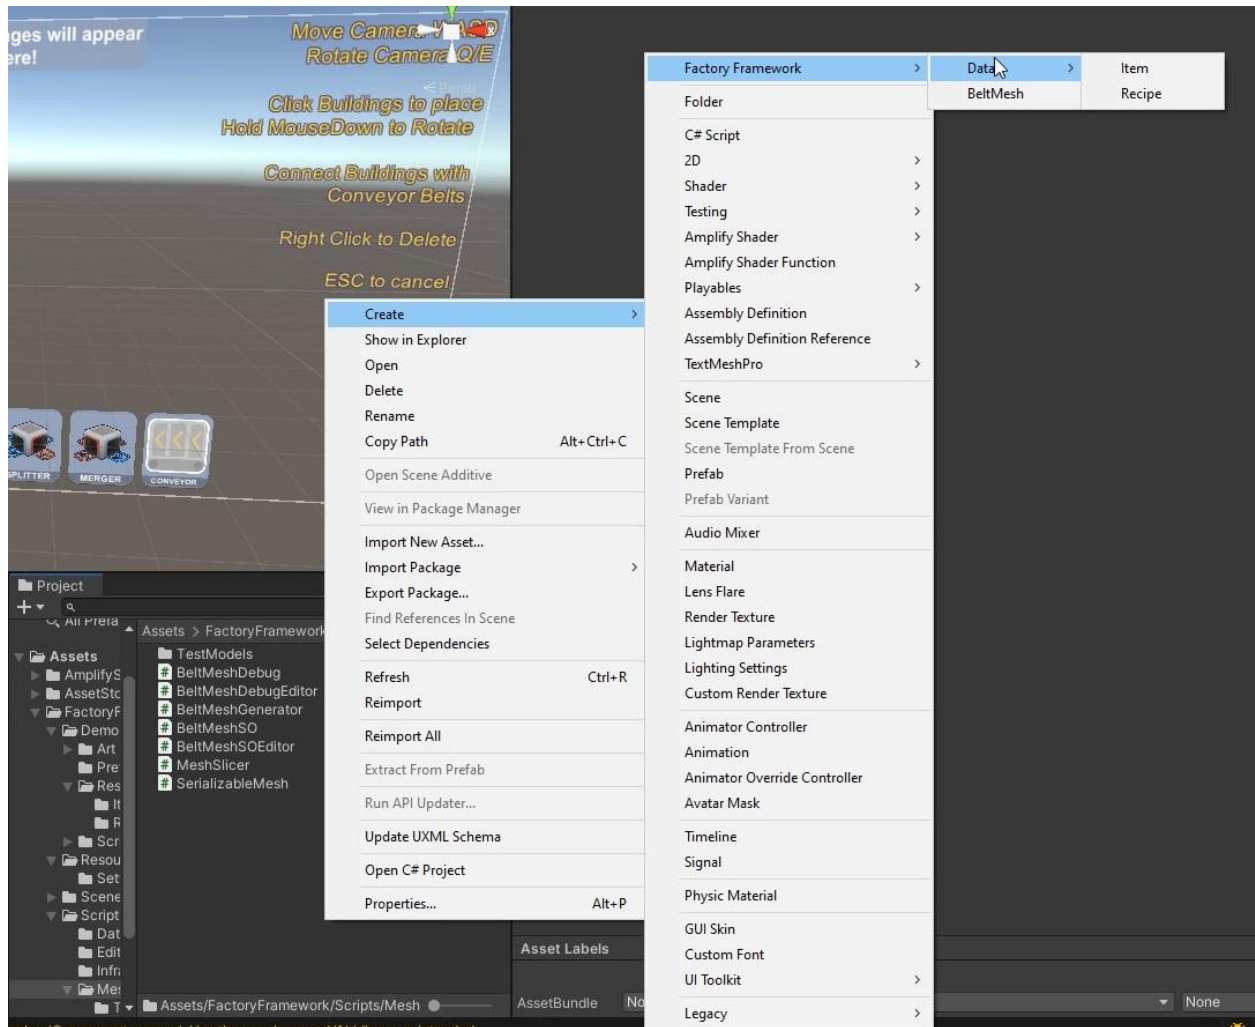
ges will appear
ere!

Move Camera W/A/S/D
Rotate Camera Q/E

Click Buildings to place
Hold MouseDown to Rotate

Connect Buildings with
Conveyor Belts

Right Click to Delete

ESC to cancel

SPLITTER MERGER CONVEYOR

Create
Show in Explorer
Open
Delete
Rename
Copy Path Alt+Ctrl+C
Open Scene Additive
View in Package Manager
Import New Asset...
Import Package
Export Package...
Find References In Scene
Select Dependencies
Refresh Ctrl+R
Reimport
Reimport All
Extract From Prefab
Run API Updater...
Update UXML Schema
Open C# Project
Properties... Alt+P

Factory Framework
Folder
C# Script
2D
Shader
Testing
Amplify Shader
Amplify Shader Function
Playables
Assembly Definition
Assembly Definition Reference
TextMeshPro
Scene
Scene Template
Scene Template From Scene
Prefab
Prefab Variant
Audio Mixer
Material
Lens Flare
Render Texture
Lightmap Parameters
Lighting Settings
Custom Render Texture
Animator Controller
Animation
Animator Override Controller
Avatar Mask
Timeline
Signal
Physic Material
GUI Skin
Custom Font
UI Toolkit
Legacy

Data
BeltMesh

Item
Recipe

Project
All Prefa
Assets > FactoryFramework
Assets
AmplifyS
AssetSto
FactoryF
Demo
Art
Pre
Res
It
R
Scr
Resou
Set
Scene
Script
Dat
Edit
Infr
Mes
T
TestModels
BeltMeshDebug
BeltMeshDebugEditor
BeltMeshGenerator
BeltMeshSO
BeltMeshSOEditor
MeshSlicer
SerializableMesh
Assets/FactoryFramework/Scripts/Mesh

Asset Labels
AssetBundle No
None